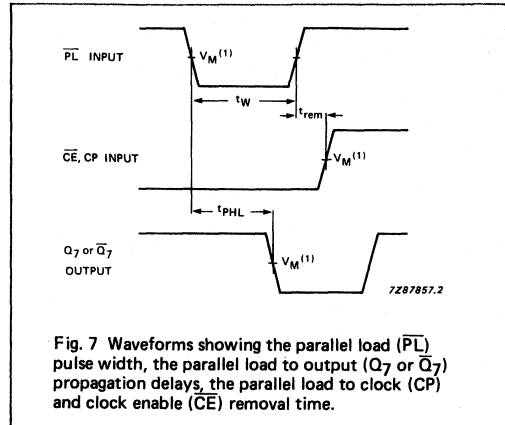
$\overline{PL}$ INPUT

$V_M^{(1)}$

$t_W$

$t_{rem}$

$\overline{CE}$, CP INPUT

$V_M^{(1)}$

$t_{PHL}$

$Q_7$ or $\overline{Q}_7$ OUTPUT

$V_M^{(1)}$

7Z87857.2

Fig. 7 Waveforms showing the parallel load ($\overline{PL}$) pulse width, the parallel load to output ($Q_7$ or $\overline{Q}_7$) propagation delays, the parallel load to clock (CP) and clock enable ($\overline{CE}$) removal time.